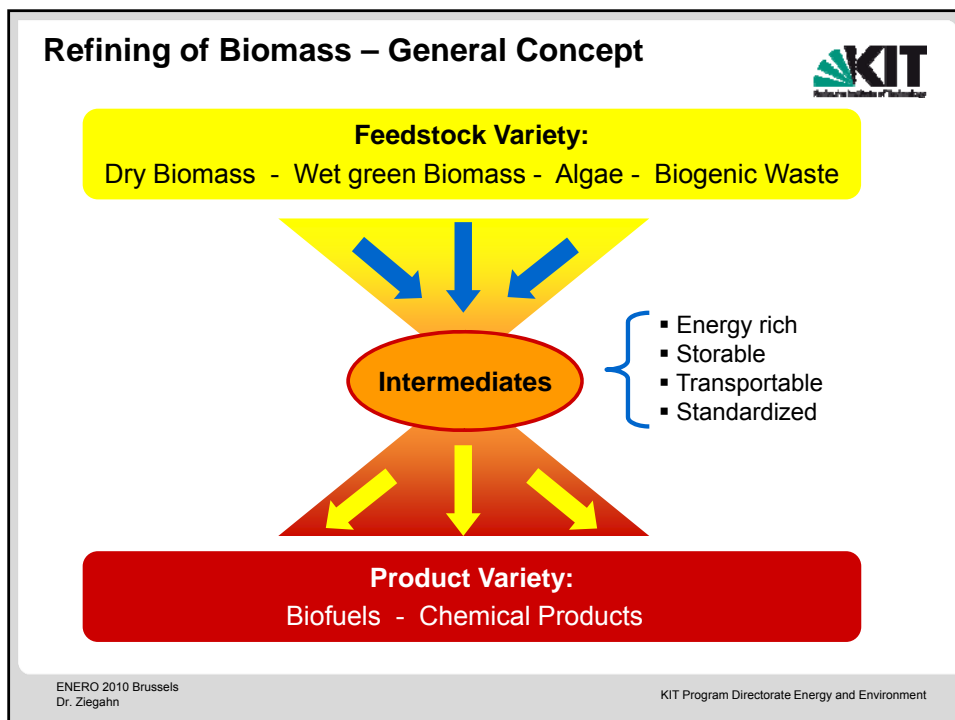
Refining of Biomass – General Concept

KIT

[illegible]

Feedstock Variety:
Dry Biomass - Wet green Biomass - Algae - Biogenic Waste

Intermediates

- Energy rich
- Storable
- Transportable
- Standardized

Product Variety:
Biofuels - Chemical Products

ENERO 2010 Brussels
Dr. Ziegahn

KIT Program Directorate Energy and Environment